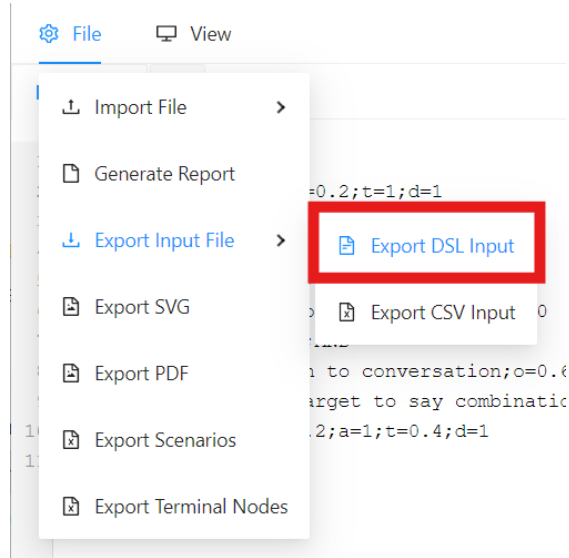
File View

Import File
Generate Report
Export Input File
Export SVG
Export PDF
Export Scenarios
Export Terminal Nodes

Export DSL Input
Export CSV Input

=0.2;t=1;d=1
p 0
n to conversation;o=0.6
arget to say combinatio
.2;a=1;t=0.4;d=1
10
11